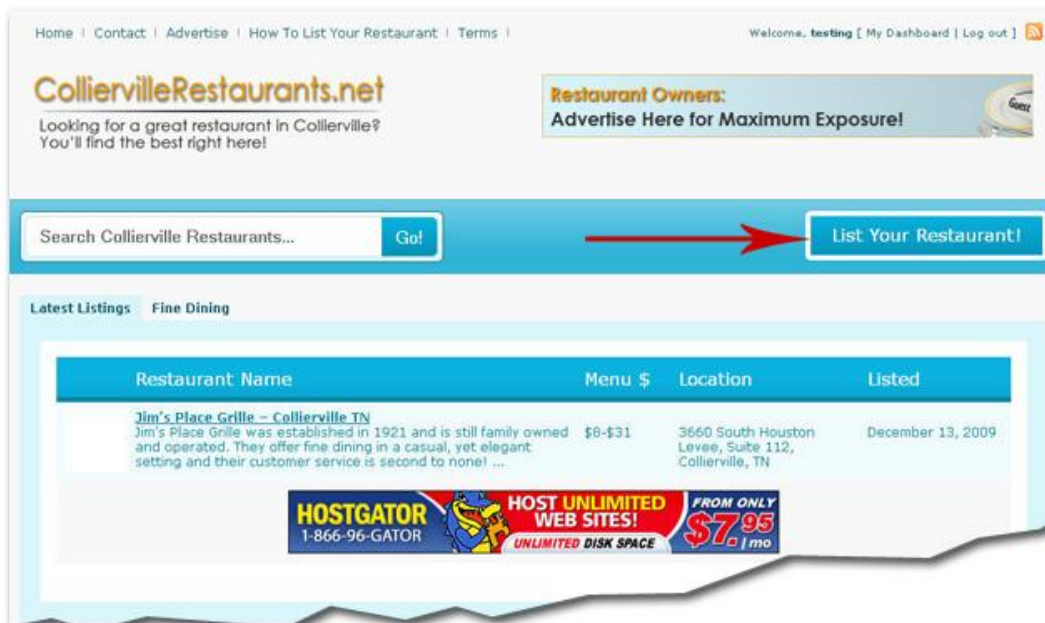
Home | Contact | Advertise | How To List Your Restaurant | Terms |

Welcome, testing [ My Dashboard | Log out ]

CollliervilleRestaurants.net

Looking for a great restaurant in Collierville? You'll find the best right here!

Restaurant Owners:
Advertise Here for Maximum Exposure!

Search Collierville Restaurants...

Go!

List Your Restaurant!

Latest Listings Fine Dining

| | Restaurant Name | Menu $ | Location | Listed |
|---|---|---|---|---|
| | Jim's Place Grille – Collierville TN Jim's Place Grille was established in 1921 and is still family owned and operated. They offer fine dining in a casual, yet elegant setting and their customer service is second to none! ... | $8-$31 | 3660 South Houston Levee, Suite 112, Collierville, TN | December 13, 2009 |

HOSTGATOR
1-866-96-GATOR
HOST UNLIMITED WEB SITES!
UNLIMITED DISK SPACE
FROM ONLY
$7.95 /mo